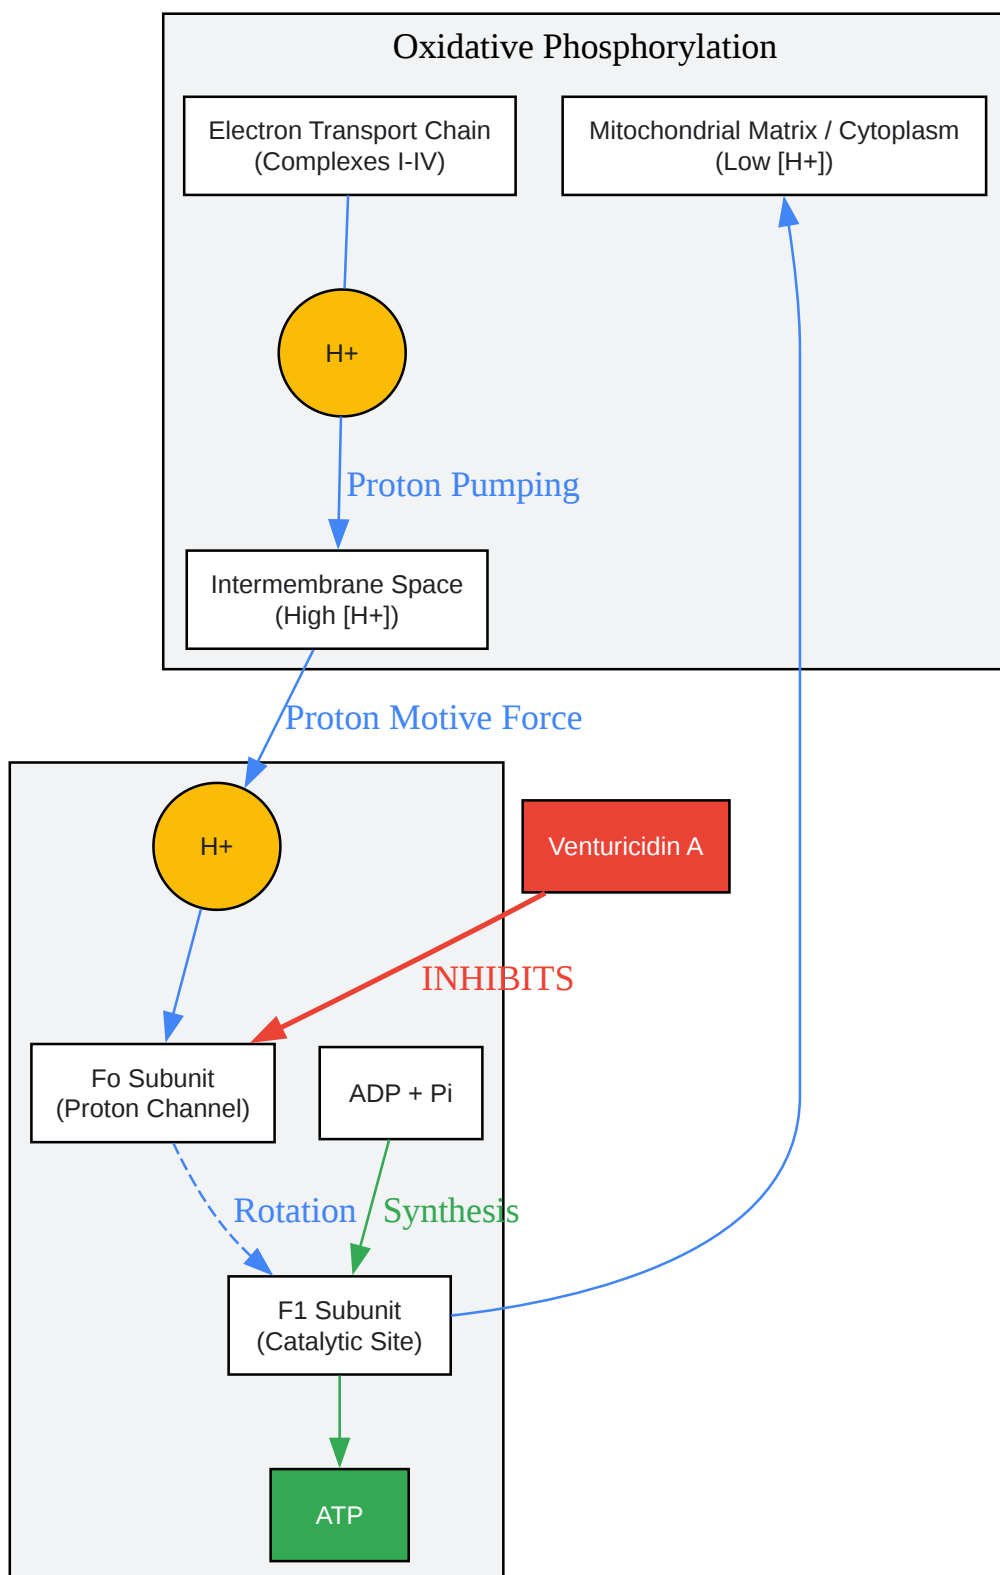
Oxidative Phosphorylation

Electron Transport Chain
(Complexes I-IV)

Mitochondrial Matrix / Cytoplasm
(Low [H+])

H+

Proton Pumping

Intermembrane Space
(High [H+])

Proton Motive Force

H+

Venturicidin A

INHIBITS

Fo Subunit
(Proton Channel)

ADP + Pi

Rotation

Synthesis

F1 Subunit
(Catalytic Site)

ATP